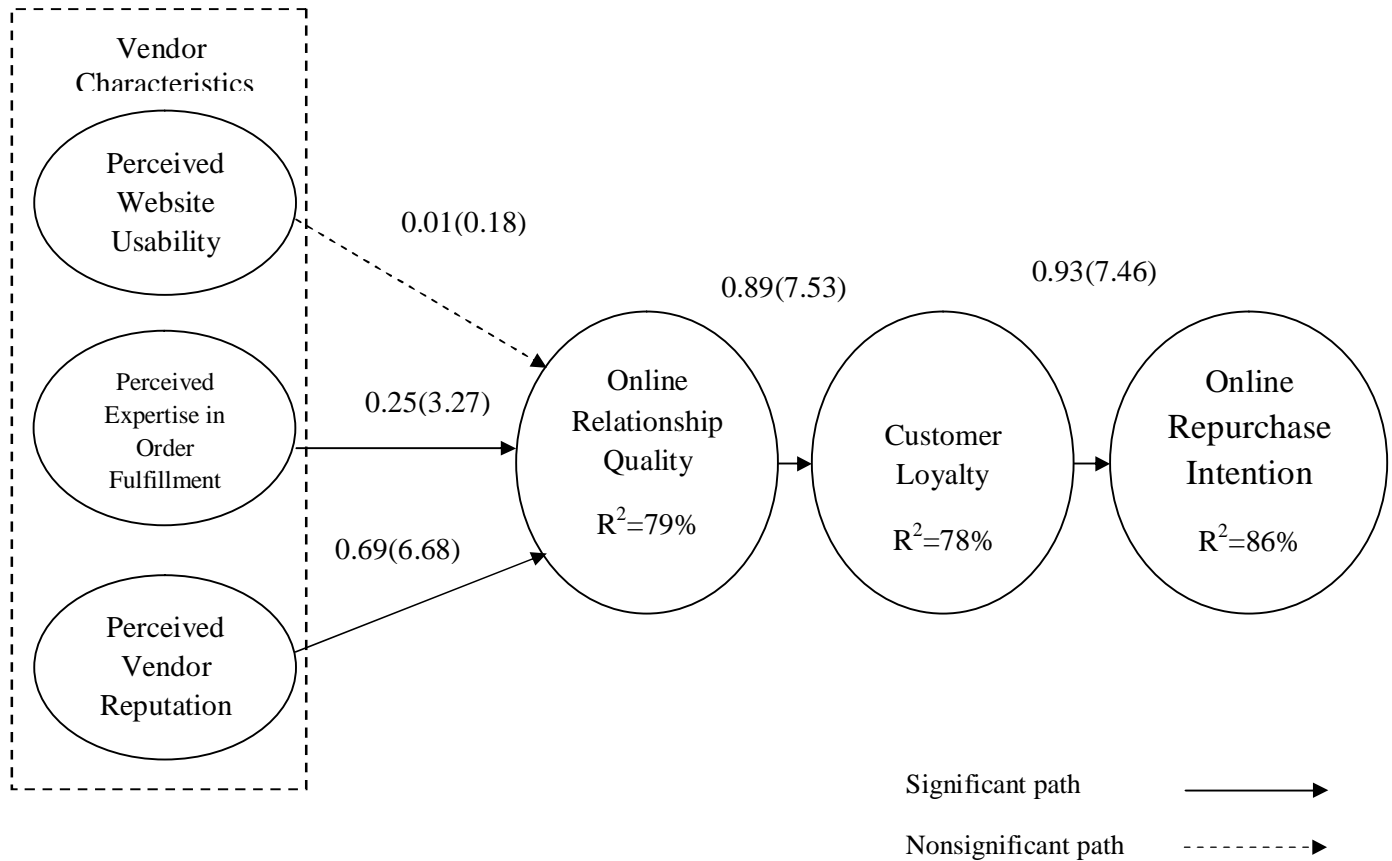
Vendor Characteristics

Perceived Website Usability

Perceived Expertise in Order Fulfillment

Perceived Vendor Reputation

0.01(0.18)

0.25(3.27)

0.69(6.68)

0.89(7.53)

0.93(7.46)

Online Relationship Quality

$R^2$=79%

Customer Loyalty

$R^2$=78%

Online Repurchase Intention

$R^2$=86%

Significant path

Nonsignificant path